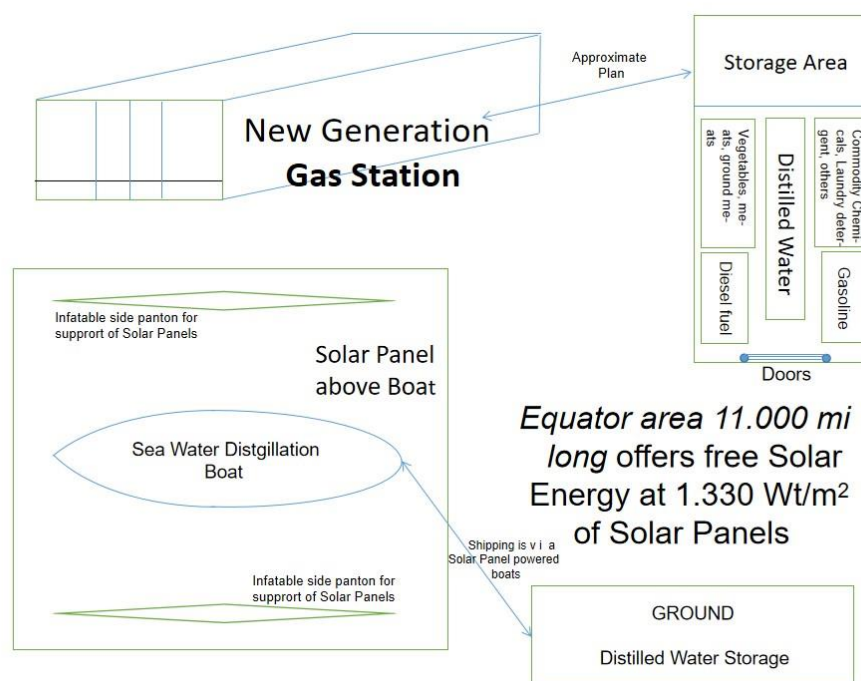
New Generation
Gas Station

Approximate Plan

Storage Area

Vegetables, meats, ground meats

Distilled Water

Commodity Chemicals, Laundry detergent, others

Diesel fuel

Gasoline

Doors

Infatable side panton for supprort of Solar Panels

Solar Panel above Boat

Sea Water Distgillation Boat

Infatable side panton for supprort of Solar Panels

Shipping is v i a Solar Panel powered boats

*Equator area 11.000 mi long* offers free Solar Energy at 1.330 Wt/m$^2$ of Solar Panels

GROUND

Distilled Water Storage